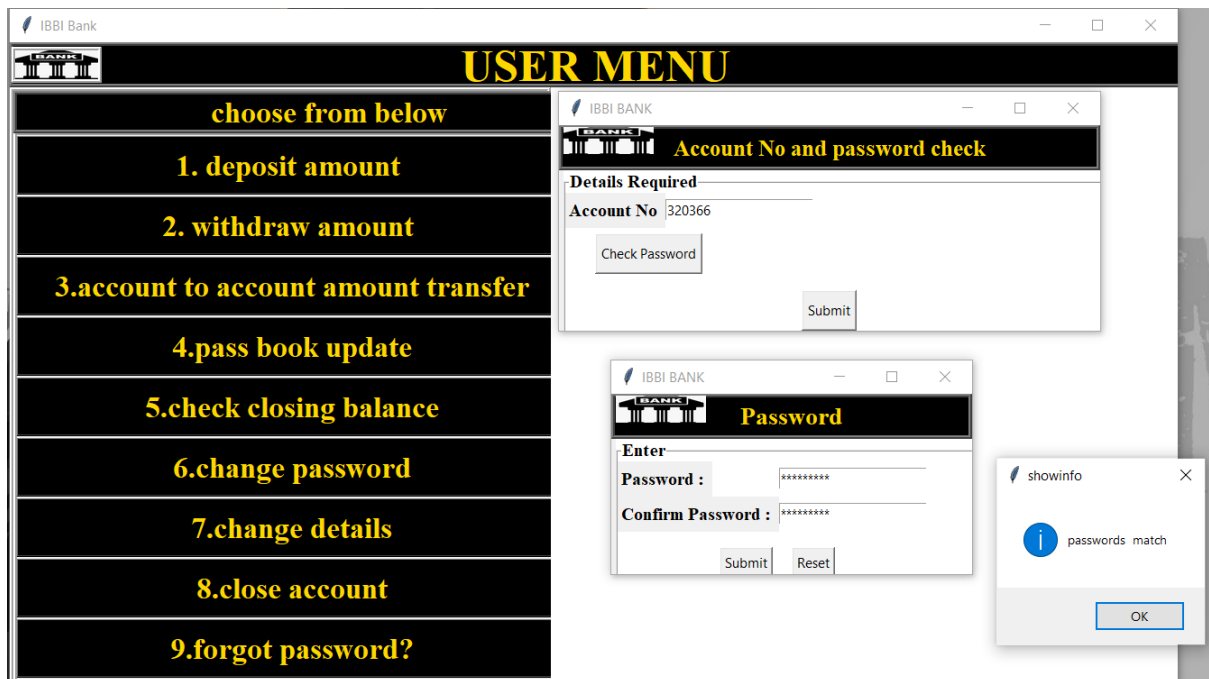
IBBI Bank

BANK

USER MENU

choose from below

1. deposit amount

2. withdraw amount

3.account to account amount transfer

4.pass book update

5.check closing balance

6.change password

7.change details

8.close account

9.forgot password?

IBBI BANK

BANK

Account No and password check

Details Required

Account No 320366

Check Password

Submit

IBBI BANK

BANK

Password

Enter

Password : *********

Confirm Password : *********

Submit Reset

showinfo

passwords match

OK